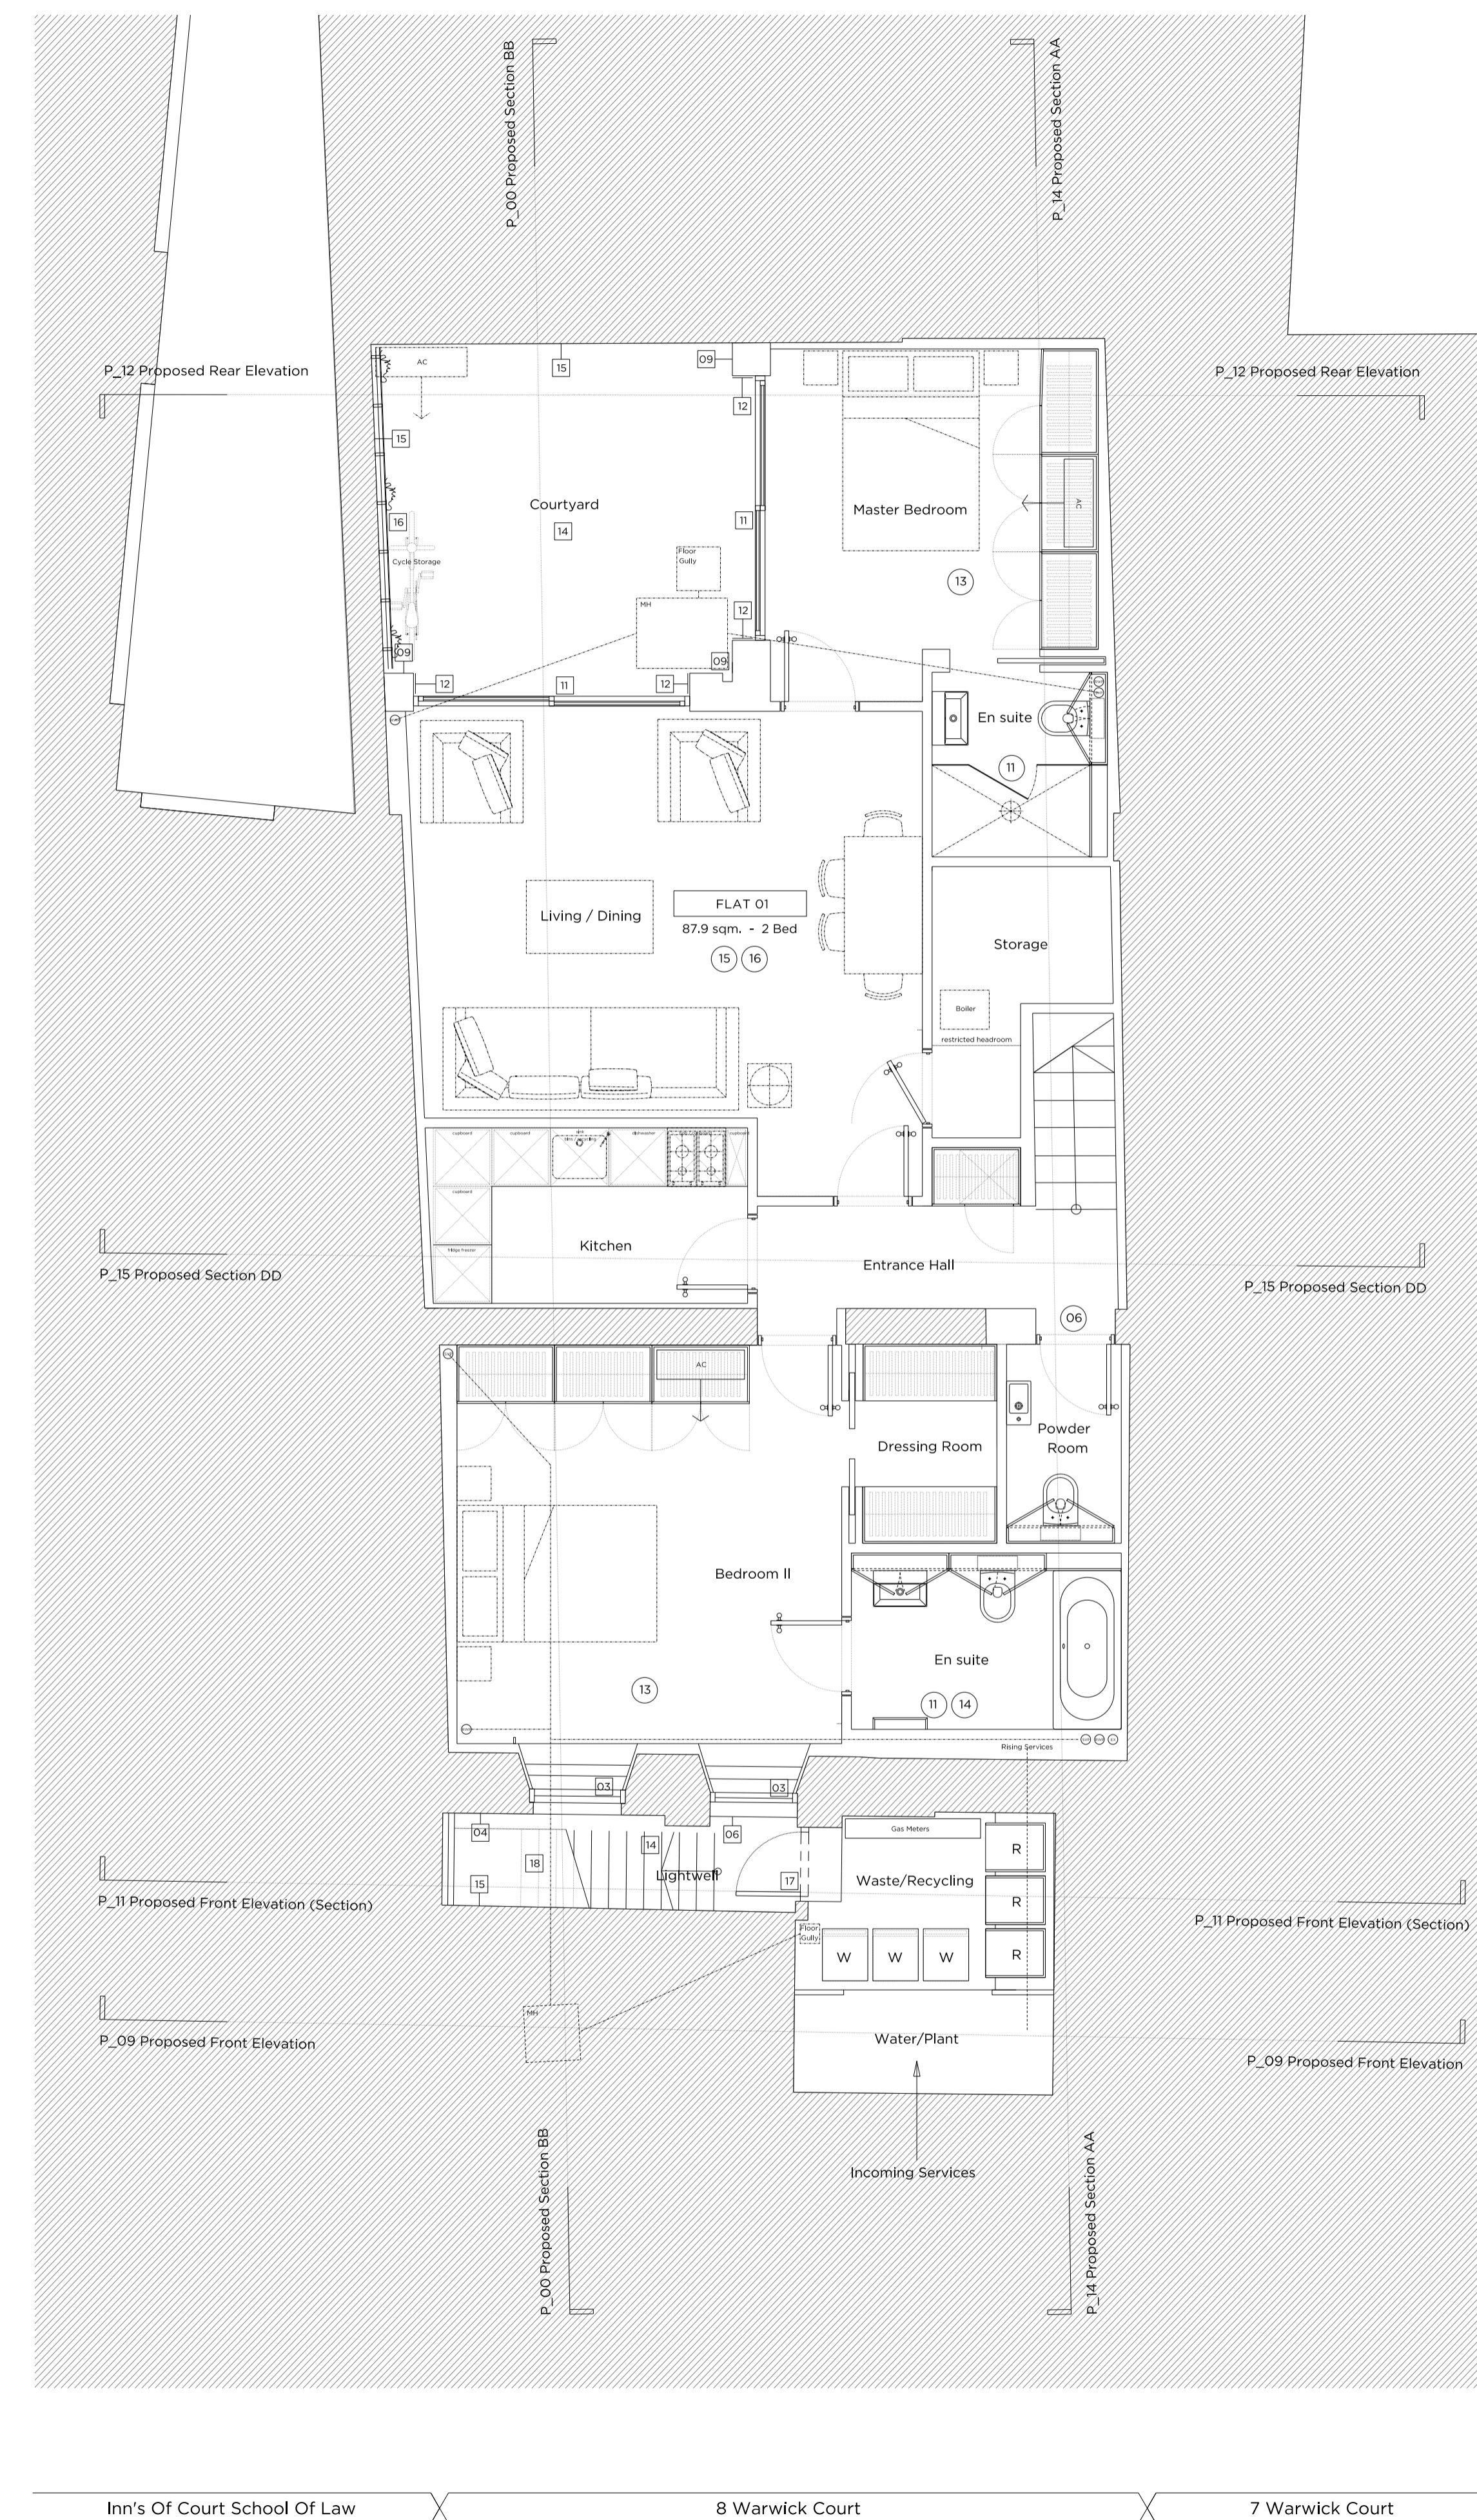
P_00 Proposed Section BB

P_14 Proposed Section AA

P_12 Proposed Rear Elevation

P_12 Proposed Rear Elevation

AC

15

09

12

15

Courtyard

14

11

16

Cycle Storage

Floor Gully

MH

12

09

09

12

11

12

Master Bedroom

AC

13

En suite

11

FLAT 01

87.9 sqm. - 2 Bed

15 16

Living / Dining

Storage

Boiler

restricted headroom

cupboard

cupboard

sink

dishwasher

cupboard

cupboard

fridge freezer

Kitchen

Entrance Hall

P_15 Proposed Section DD

P_15 Proposed Section DD

06

AC

Dressing Room

Powder Room

Bedroom II

En suite

13

11 14

Rising Services

03

03

04

14

06

18

Lightwell

17

15

Gas Meters

Waste/Recycling

R

R

R

Floor Gully

W W W

P_11 Proposed Front Elevation (Section)

P_11 Proposed Front Elevation (Section)

MH

P_09 Proposed Front Elevation

P_09 Proposed Front Elevation

Water/Plant

Incoming Services

P_00 Proposed Section BB

P_14 Proposed Section AA

Inn's Of Court School Of Law

8 Warwick Court

7 Warwick Court